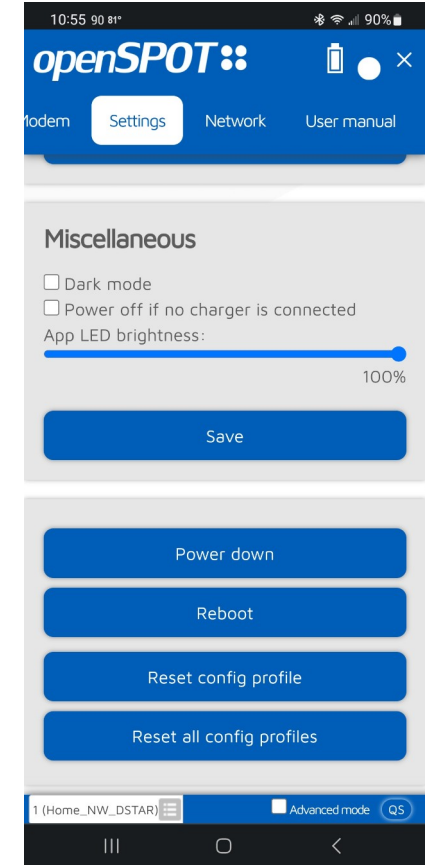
10:55 90 81°
90%

openSPOT

odem
Settings
Network
User manual

Miscellaneous

Dark mode
Power off if no charger is connected
App LED brightness:
100%

Save

Power down

Reboot

Reset config profile

Reset all config profiles

1 (Home_NW_DSTAR)
Advanced mode
QS